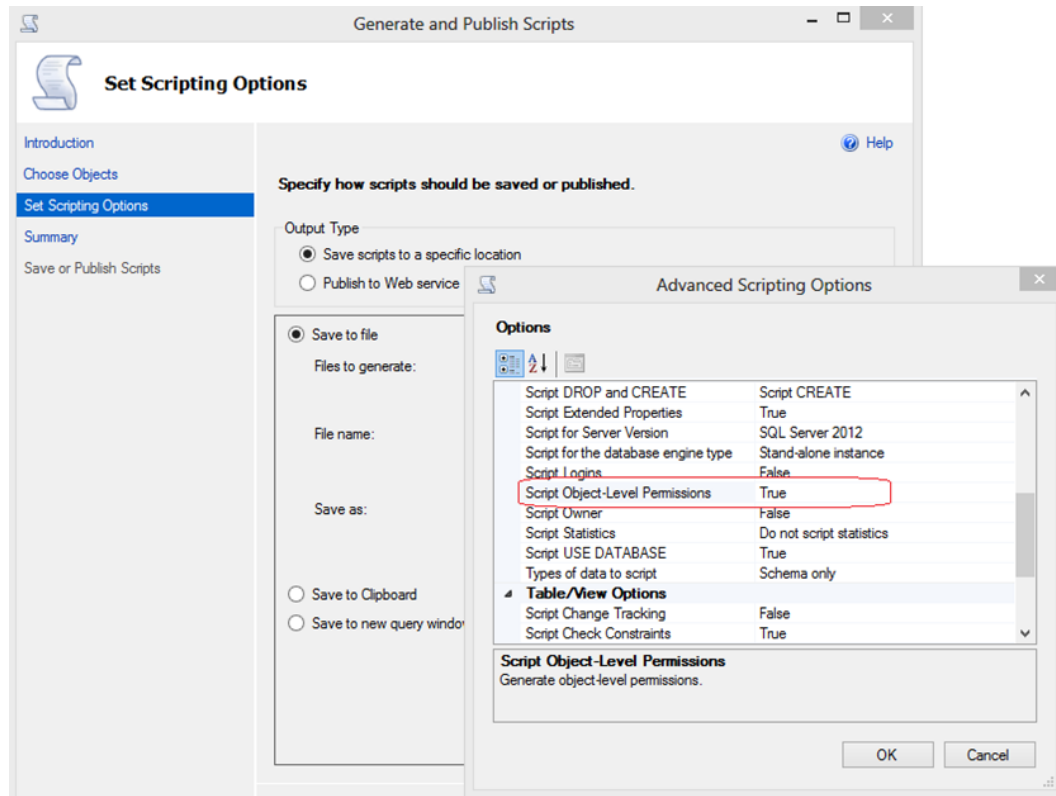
Generate and Publish Scripts

Set Scripting Options

Introduction
Choose Objects
Set Scripting Options
Summary
Save or Publish Scripts

Help

Specify how scripts should be saved or published.

Output Type
Save scripts to a specific location
Publish to Web service

Save to file
Files to generate:
File name:
Save as:
Save to Clipboard
Save to new query window

Advanced Scripting Options

Options

| | |
|---|---|
| Script DROP and CREATE | Script CREATE |
| Script Extended Properties | True |
| Script for Server Version | SQL Server 2012 |
| Script for the database engine type | Stand-alone instance |
| Script Logins | False |
| Script Object-Level Permissions | True |
| Script Owner | False |
| Script Statistics | Do not script statistics |
| Script USE DATABASE | True |
| Types of data to script | Schema only |
| Table/View Options | |
| Script Change Tracking | False |
| Script Check Constraints | True |

Script Object-Level Permissions
Generate object-level permissions.

OK
Cancel